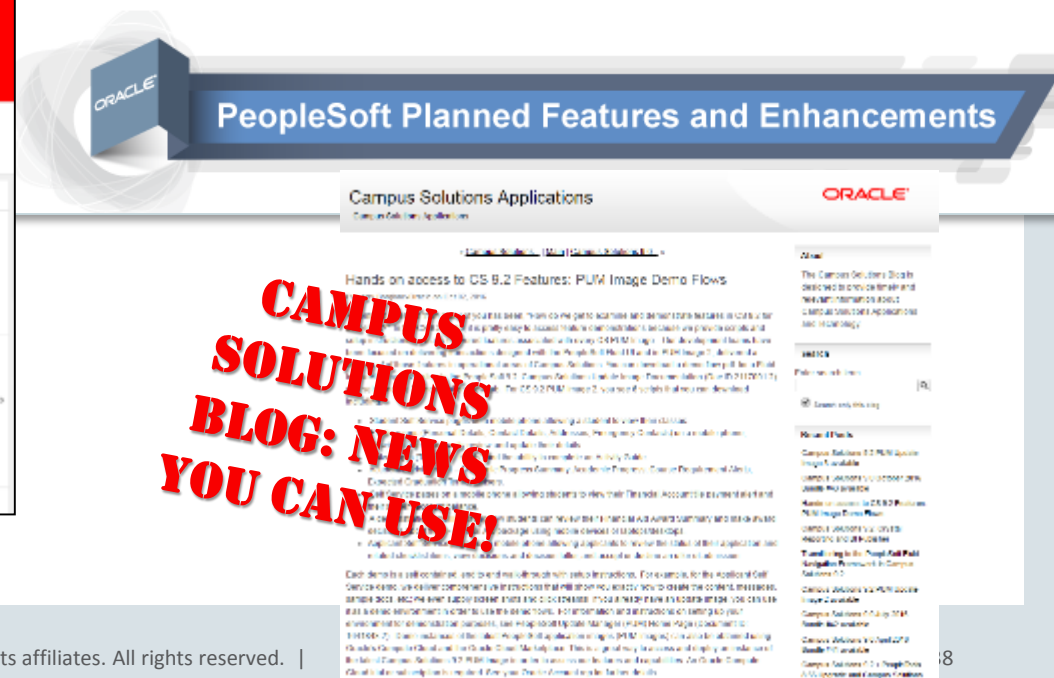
ORACLE

PeopleSoft Planned Features and Enhancements

Campus Solutions Applications

Campus Solutions Applications

ORACLE

Hands on access to CS 9.2 Features: PUM Image Demo Flows

CAMPUS SOLUTIONS BLOG: NEWS YOU CAN USE!

About

The Campus Solutions Blog is designed to provide timely and relevant information about Campus Solutions Applications and technology.

Search

Recent Posts

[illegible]

ts affiliates. All rights reserved. |

8